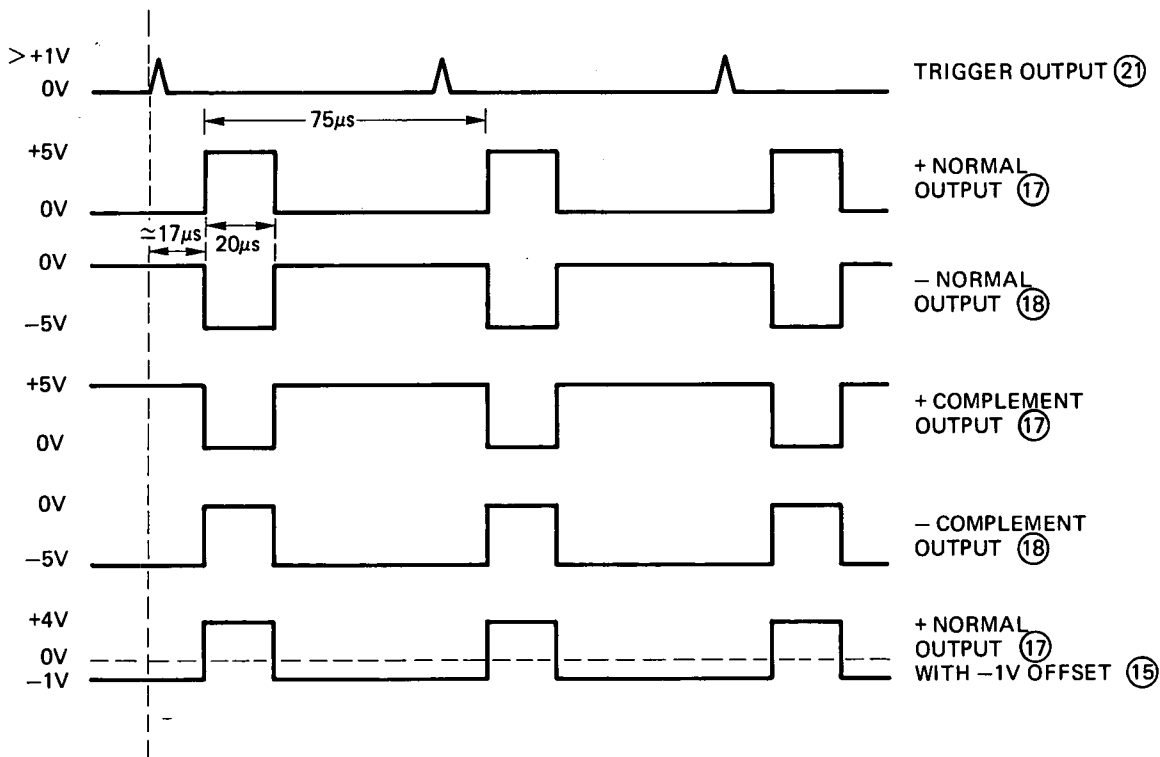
$>+1V$
0V
TRIGGER OUTPUT (21)

$75\mu s$

+5V
0V
+ NORMAL OUTPUT (17)

$\simeq 17\mu s$
$20\mu s$

0V
−5V
− NORMAL OUTPUT (18)

+5V
0V
+ COMPLEMENT OUTPUT (17)

0V
−5V
− COMPLEMENT OUTPUT (18)

+4V
0V
−1V
+ NORMAL OUTPUT (17)
WITH −1V OFFSET (15)